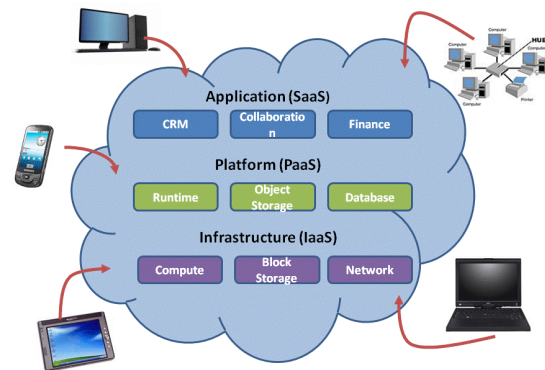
Application (SaaS)

CRM

Collaboration

Finance

Platform (PaaS)

Runtime

Object Storage

Database

Infrastructure (IaaS)

Compute

Block Storage

Network

Computer

Computer

HUB

Computer

Computer

Computer

Printer